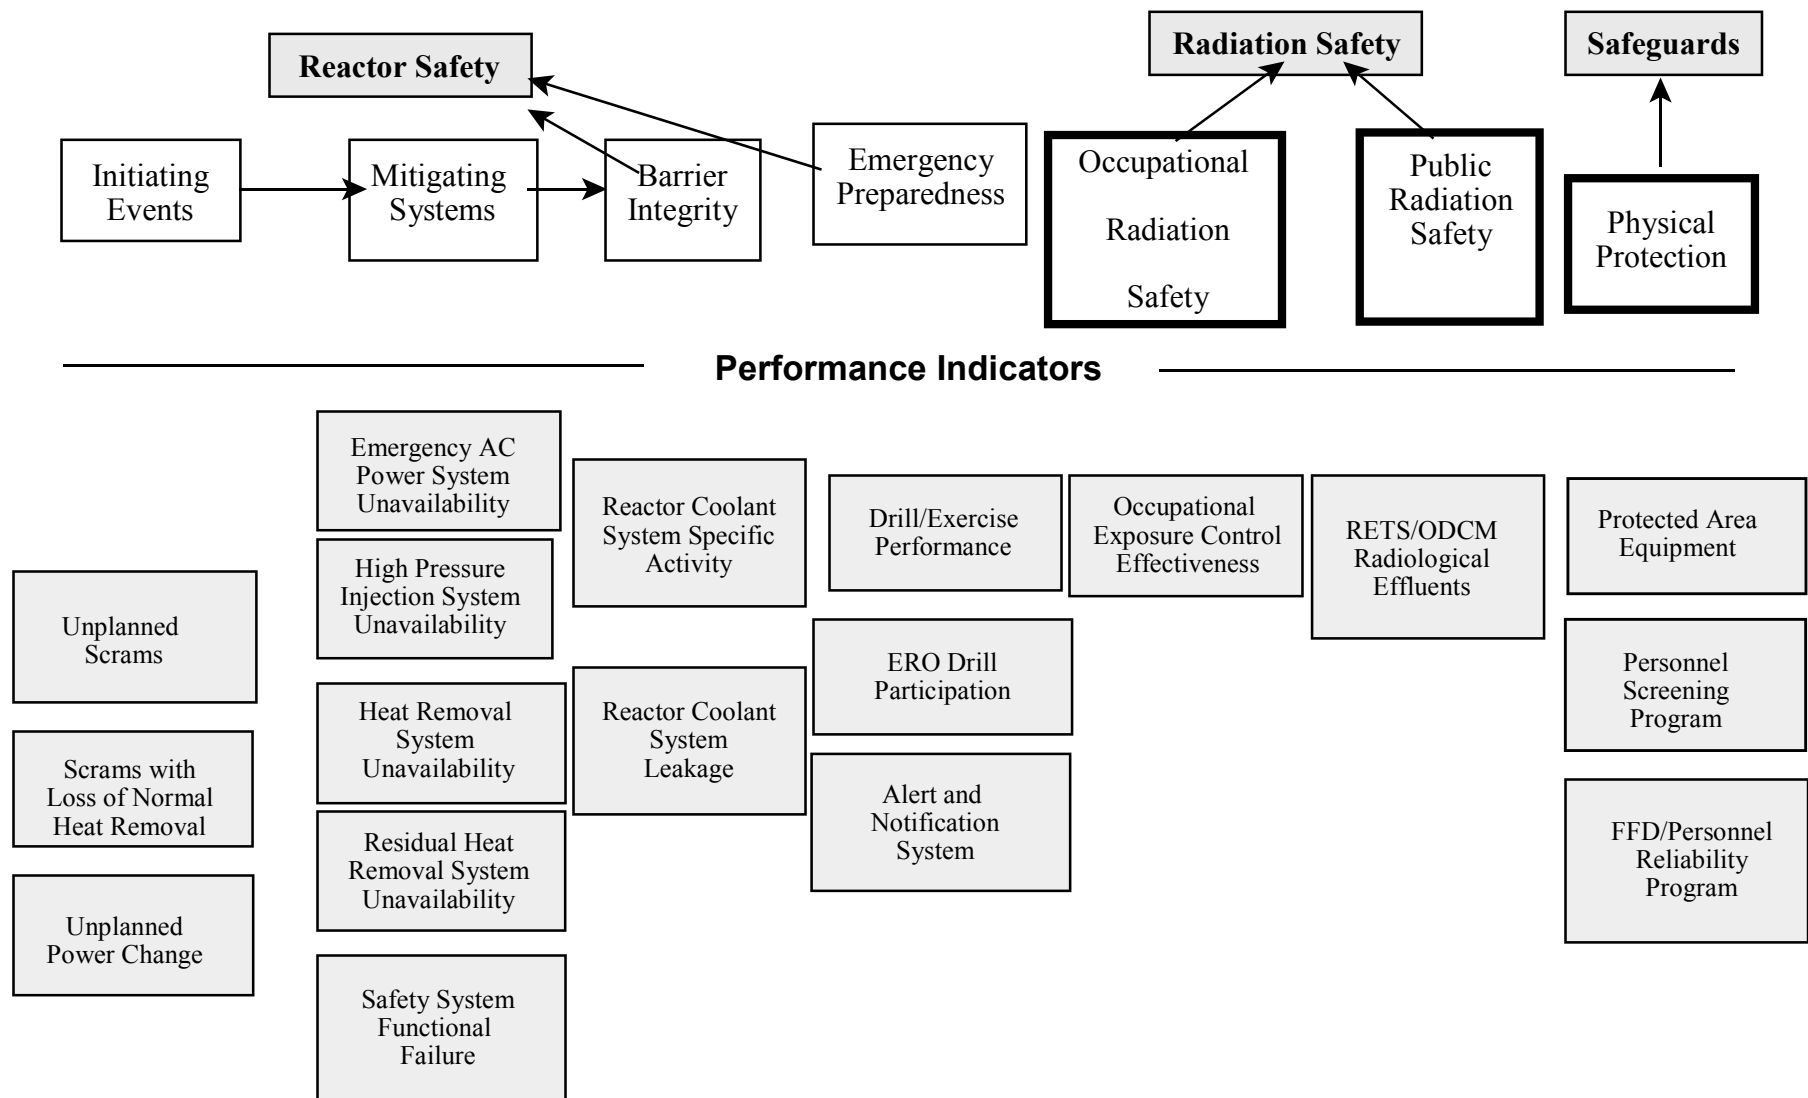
Reactor Safety

Radiation Safety

Safeguards

Initiating Events

Mitigating Systems

Barrier Integrity

Emergency Preparedness

Occupational Radiation Safety

Public Radiation Safety

Physical Protection

Performance Indicators

Unplanned Scrams

Scrams with Loss of Normal Heat Removal

Unplanned Power Change

Emergency AC Power System Unavailability

High Pressure Injection System Unavailability

Heat Removal System Unavailability

Residual Heat Removal System Unavailability

Safety System Functional Failure

Reactor Coolant System Specific Activity

Reactor Coolant System Leakage

Drill/Exercise Performance

ERO Drill Participation

Alert and Notification System

Occupational Exposure Control Effectiveness

RETS/ODCM Radiological Effluents

Protected Area Equipment

Personnel Screening Program

FFD/Personnel Reliability Program